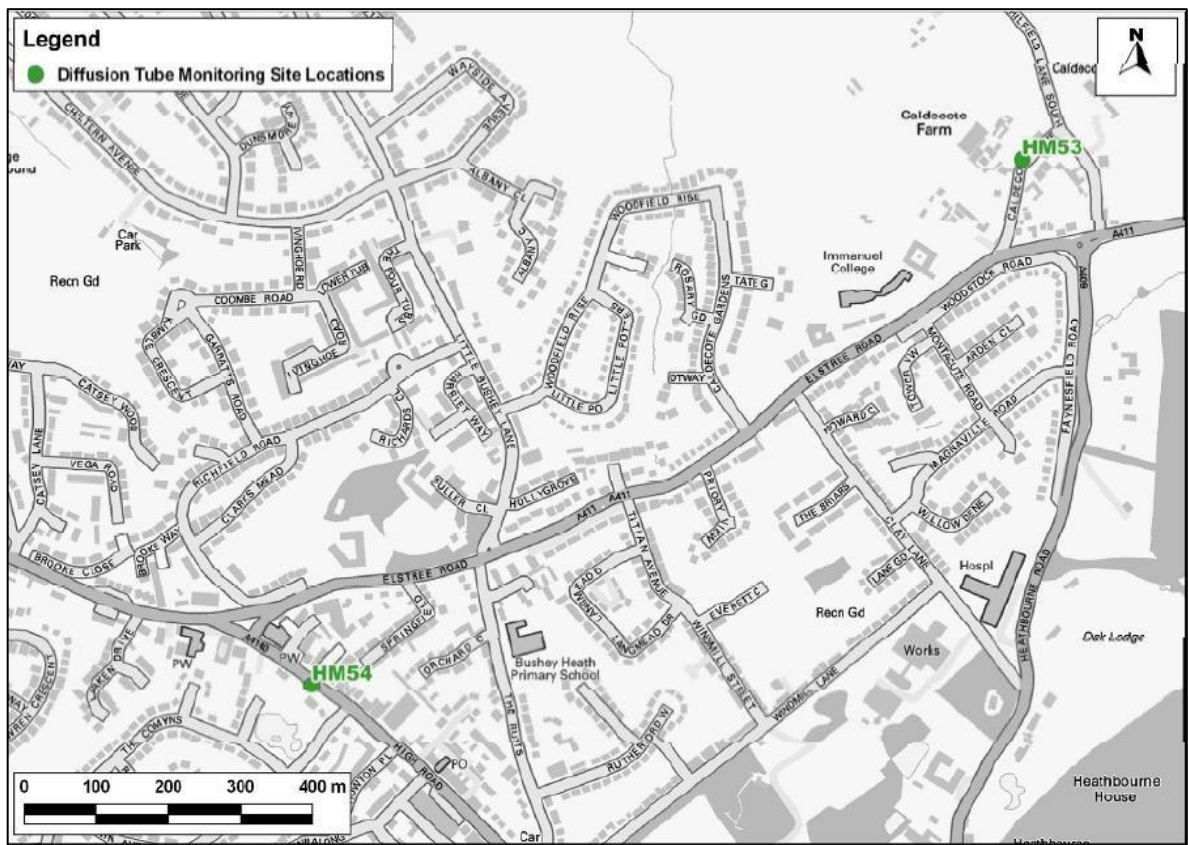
Legend
Diffusion Tube Monitoring Site Locations

N

Caldecote Farm
HM53
Immanuel College
A411
Recn Gd
Car Park
HM54
PW
PW
Bushey Heath Primary School
Recn Gd
Works
Hospl
Oak Lodge
Heathbourne House
PO
Car

WAYSIDE AVENUE
CHILTERN AVENUE
DUNSMORE
ALBANY CL
WOODFIELD RISE
COOMBE ROAD
WOODSTOCK ROAD
ELSTREE ROAD
LITTLE BUSHEY LANE
CALDECOTE GARDENS
OTWAY
ROSARY GD
TATE G
ARDEN CL
MONTAGUE ROAD
FAYNESFIELD ROAD
HEATHBOURNE ROAD
A409
CATSEY WOODS
CATSEY LANE
VEGA ROAD
BROOKE CLOSE
BROOKE WAY
RICHFIELD ROAD
RICHARDS CL
HARRIET WAY
GAMBETTS ROAD
SULLER CL
HOLLYGROVE
PRIORY
TITIAN AVENUE
LANGMEAD DR
EVERETT C
WINDMILL STREET
WINDMILL LANE
CLAY LANE
THE BRIARS
WILLOW DENE
MACKAVILLE ROAD
HOWARD C
LANE GD
ORCHARD C
THE RUTTS
RUTHERFORD W
HIGH ROAD
SPRINGFIELD
A4140
THE COMYNS
ASPEN DRIVE

0 100 200 300 400 m